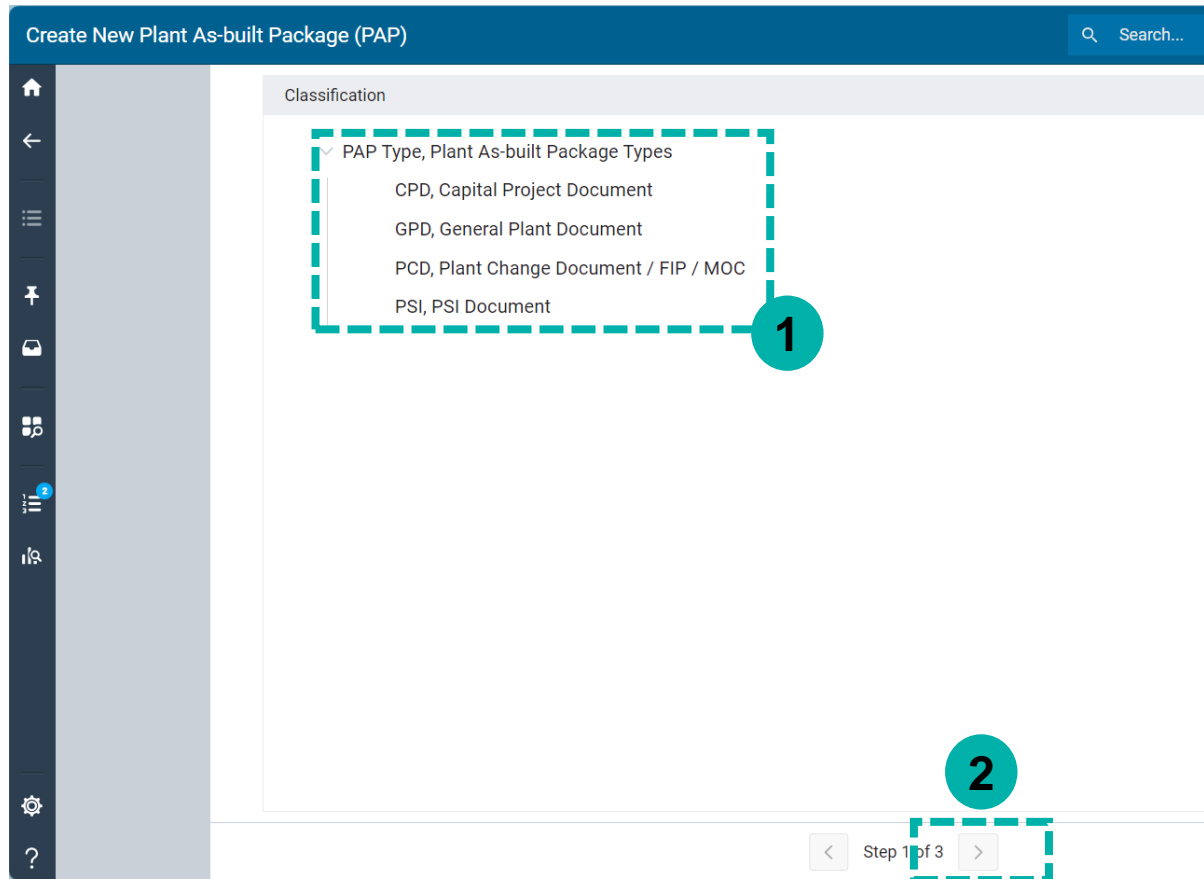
Create New Plant As-built Package (PAP)

Search...

Classification

PAP Type, Plant As-built Package Types

CPD, Capital Project Document

GPD, General Plant Document

PCD, Plant Change Document / FIP / MOC

PSI, PSI Document

1

2

2

?

Step 1 of 3